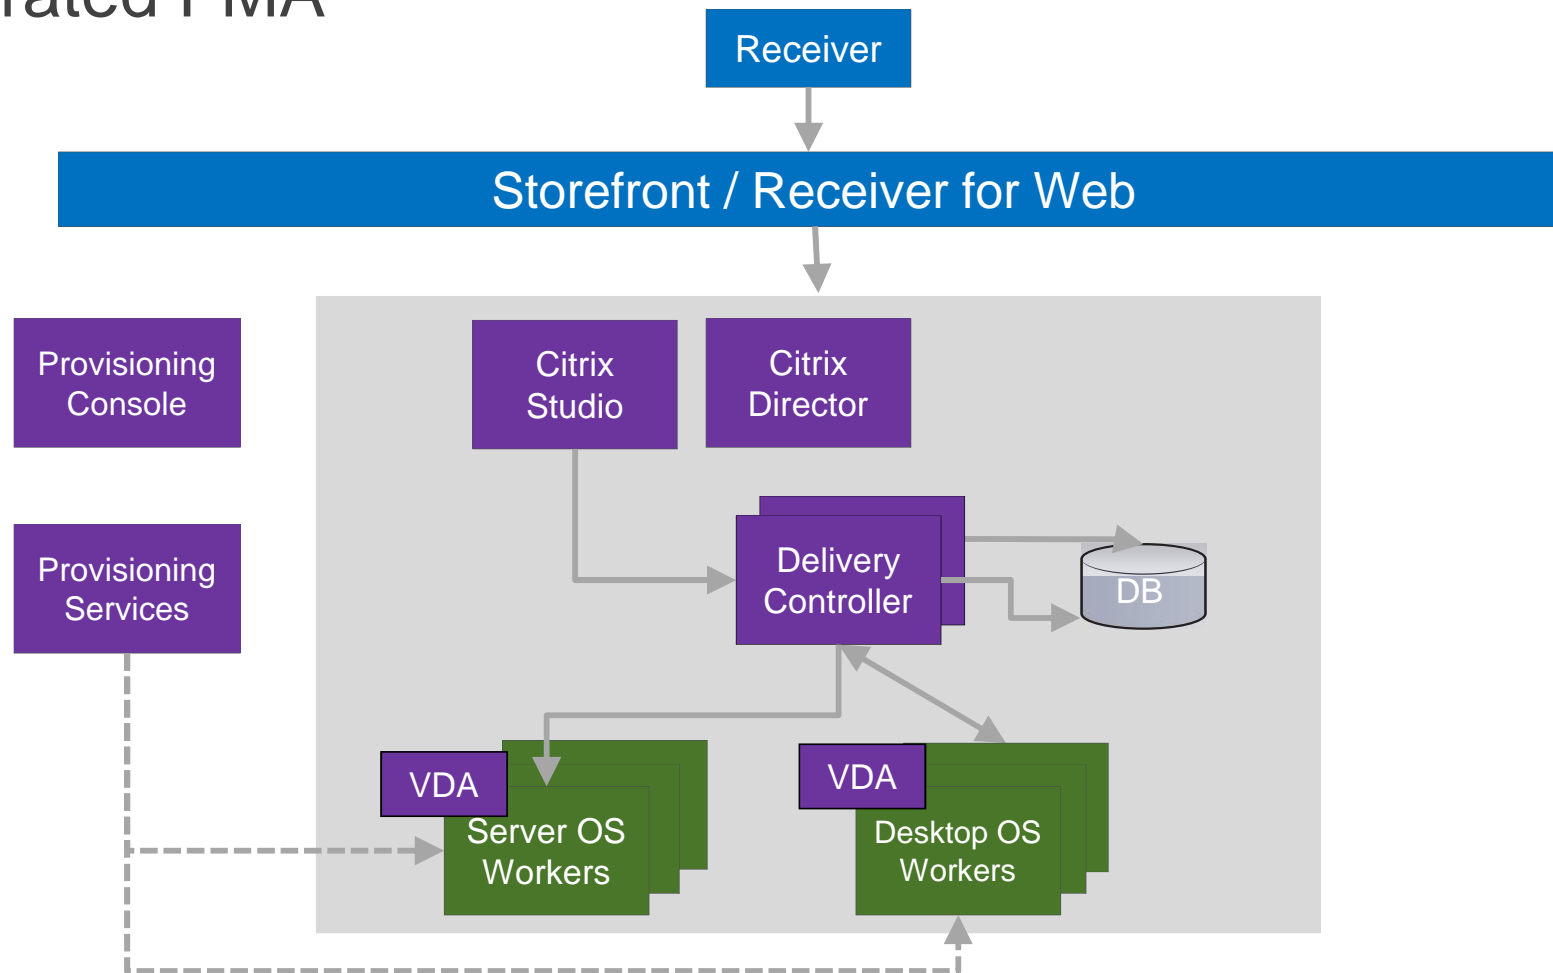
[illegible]rated FMA

Receiver

Storefront / Receiver for Web

Provisioning Console

Citrix Studio

Citrix Director

Provisioning Services

Delivery Controller

DB

VDA

Server OS Workers

VDA

Desktop OS Workers